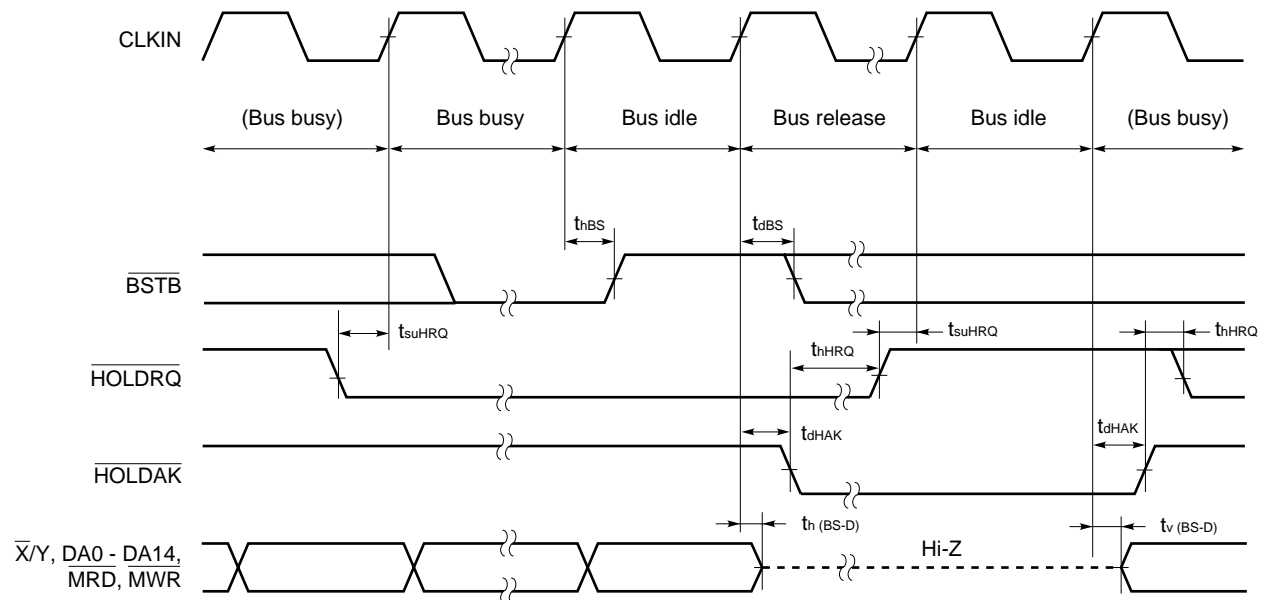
CLKIN

(Bus busy) Bus busy Bus idle Bus release Bus idle (Bus busy)

$t_{hBS}$

$t_{dBS}$

$\overline{BSTB}$

$t_{suHRQ}$

$t_{suHRQ}$

$t_{hHRQ}$

$t_{hHRQ}$

$\overline{HOLDRQ}$

$t_{dHAK}$

$t_{dHAK}$

$\overline{HOLDAK}$

$t_{h\ (BS-D)}$

$t_{v\ (BS-D)}$

Hi-Z

$\overline{X}$/Y, DA0 - DA14, $\overline{MRD}$, $\overline{MWR}$